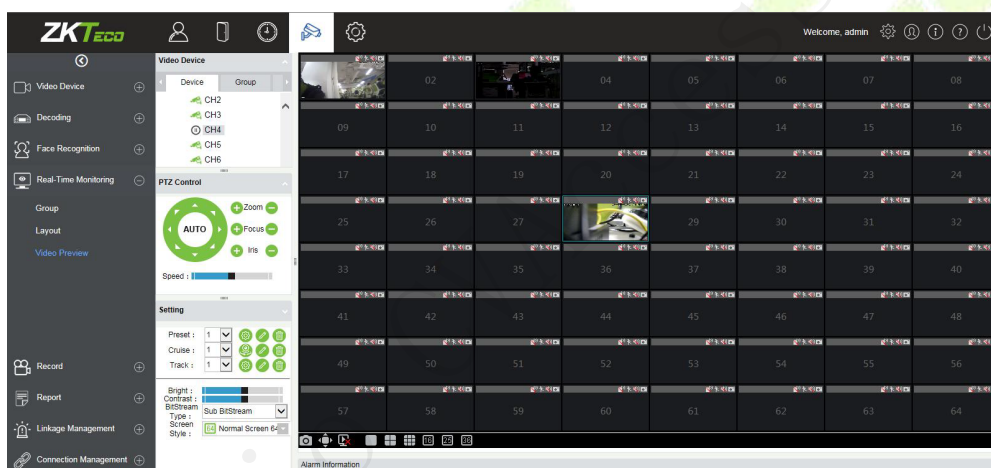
ZKTeco

Welcome, admin

Video Device
Decoding
Face Recognition
Real-Time Monitoring
Group
Layout
Video Preview
Record
Report
Linkage Management
Connection Management

Video Device
Device
Group
CH2
CH3
CH4
CH5
CH6

PTZ Control
AUTO
Zoom
Focus
Iris
Speed :

Setting
Preset : 1
Cruise : 1
Track : 1

Bright :
Contrast :
BitStream Type : Sub BitStream
Screen Style : Normal Screen 64

02 04 05 06 07 08
09 10 11 12 13 14 15 16
17 18 19 20 21 22 23 24
25 26 27 29 30 31 32
33 34 35 36 37 38 39 40
41 42 43 44 45 46 47 48
49 50 51 52 53 54 55 56
57 58 59 60 61 62 63 64

16 25 36

Alarm Information